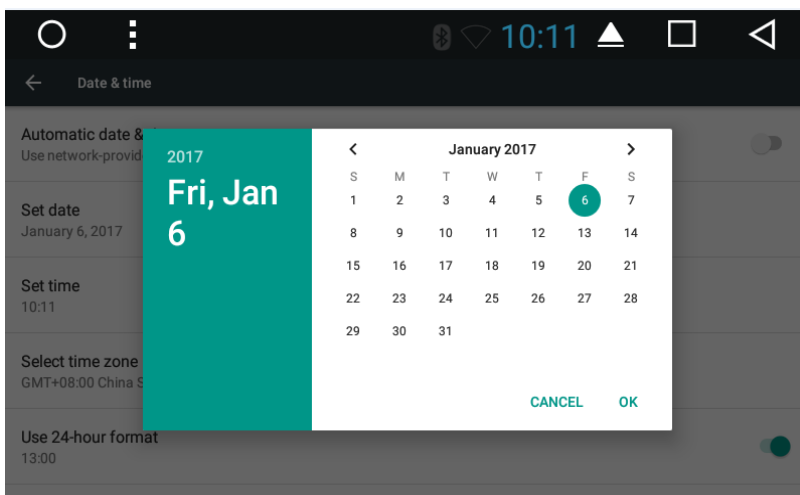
10:11

Date & time

Automatic date &
Use network-provid

Set date
January 6, 2017

Set time
10:11

Select time zone
GMT+08:00 China S

Use 24-hour format
13:00

2017
Fri, Jan 6

January 2017

| S | M | T | W | T | F | S |
|---|---|---|---|---|---|---|
| 1 | 2 | 3 | 4 | 5 | 6 | 7 |
| 8 | 9 | 10 | 11 | 12 | 13 | 14 |
| 15 | 16 | 17 | 18 | 19 | 20 | 21 |
| 22 | 23 | 24 | 25 | 26 | 27 | 28 |
| 29 | 30 | 31 | | | | |

CANCEL OK